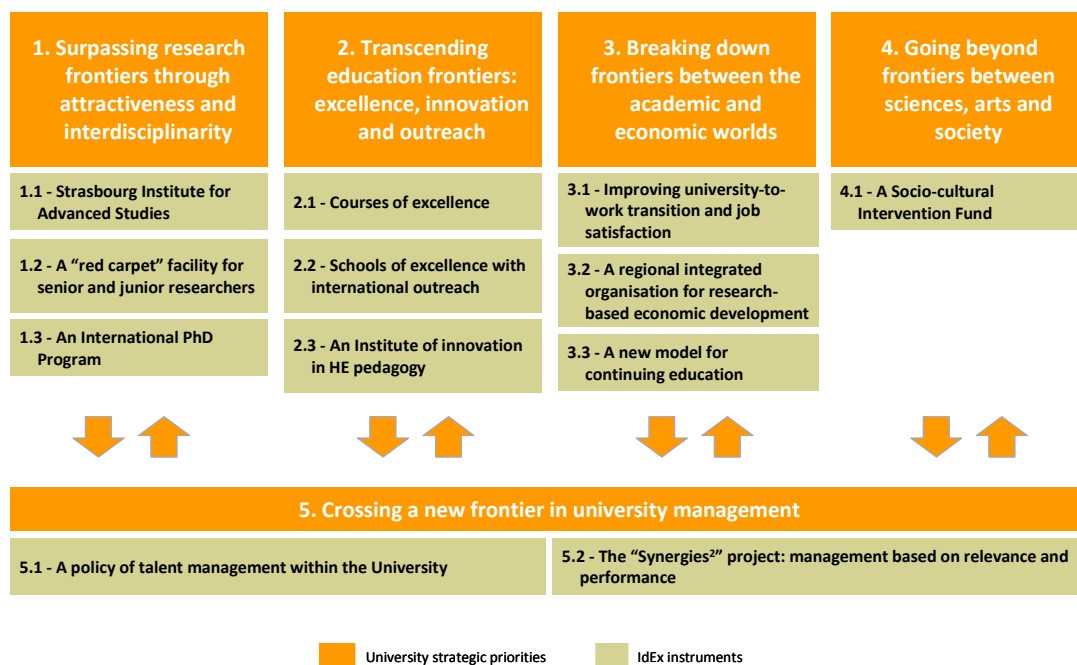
1. Surpassing research frontiers through attractiveness and interdisciplinarity

1.1 - Strasbourg Institute for Advanced Studies

1.2 - A “red carpet” facility for senior and junior researchers

1.3 - An International PhD Program

2. Transcending education frontiers: excellence, innovation and outreach

2.1 - Courses of excellence

2.2 - Schools of excellence with international outreach

2.3 - An Institute of innovation in HE pedagogy

3. Breaking down frontiers between the academic and economic worlds

3.1 - Improving university-to-work transition and job satisfaction

3.2 - A regional integrated organisation for research-based economic development

3.3 - A new model for continuing education

4. Going beyond frontiers between sciences, arts and society

4.1 - A Socio-cultural Intervention Fund

5. Crossing a new frontier in university management

5.1 - A policy of talent management within the University

5.2 - The “Synergies$^2$” project: management based on relevance and performance

University strategic priorities

IdEx instruments